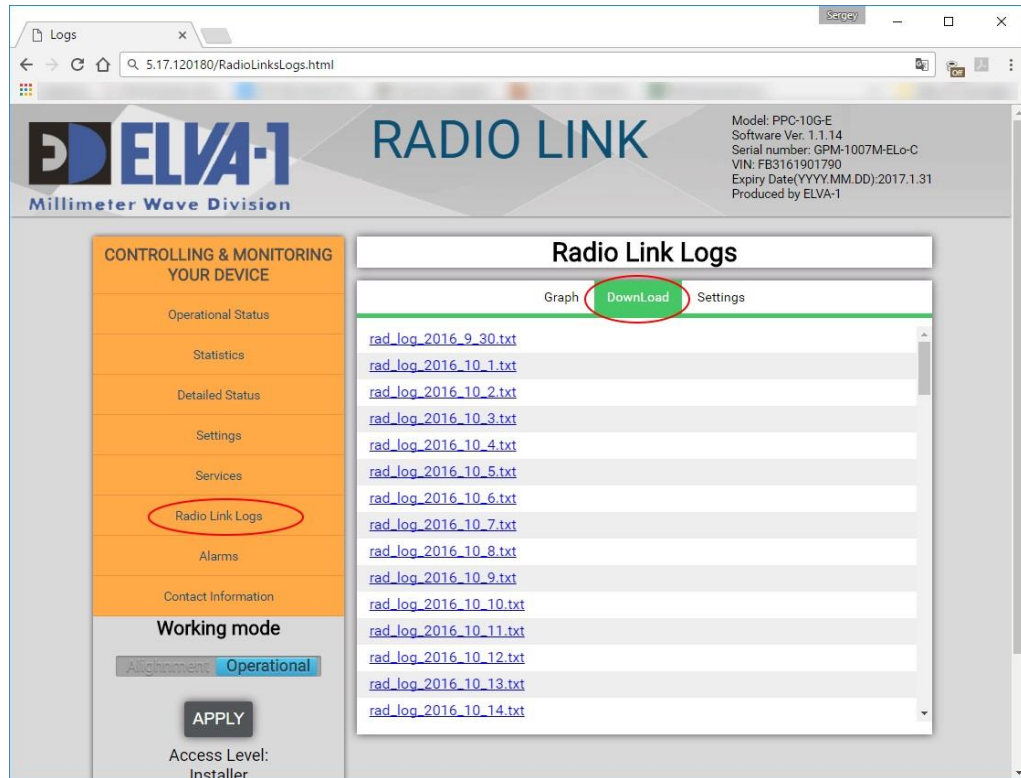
Logs ×

Sergey

5.17.120180/RadioLinksLogs.html

ELVA-1
Millimeter Wave Division

RADIO LINK

Model: PPC-10G-E
Software Ver. 1.1.14
Serial number: GPM-1007M-ELo-C
VIN: FB3161901790
Expiry Date(YYYY.MM.DD):2017.1.31
Produced by ELVA-1

CONTROLLING & MONITORING YOUR DEVICE

Operational Status

Statistics

Detailed Status

Settings

Services

Radio Link Logs

Alarms

Contact Information

Working mode

Alighnment Operational

APPLY

Access Level:
Installer

Radio Link Logs

Graph DownLoad Settings

rad_log_2016_9_30.txt
rad_log_2016_10_1.txt
rad_log_2016_10_2.txt
rad_log_2016_10_3.txt
rad_log_2016_10_4.txt
rad_log_2016_10_5.txt
rad_log_2016_10_6.txt
rad_log_2016_10_7.txt
rad_log_2016_10_8.txt
rad_log_2016_10_9.txt
rad_log_2016_10_10.txt
rad_log_2016_10_11.txt
rad_log_2016_10_12.txt
rad_log_2016_10_13.txt
rad_log_2016_10_14.txt